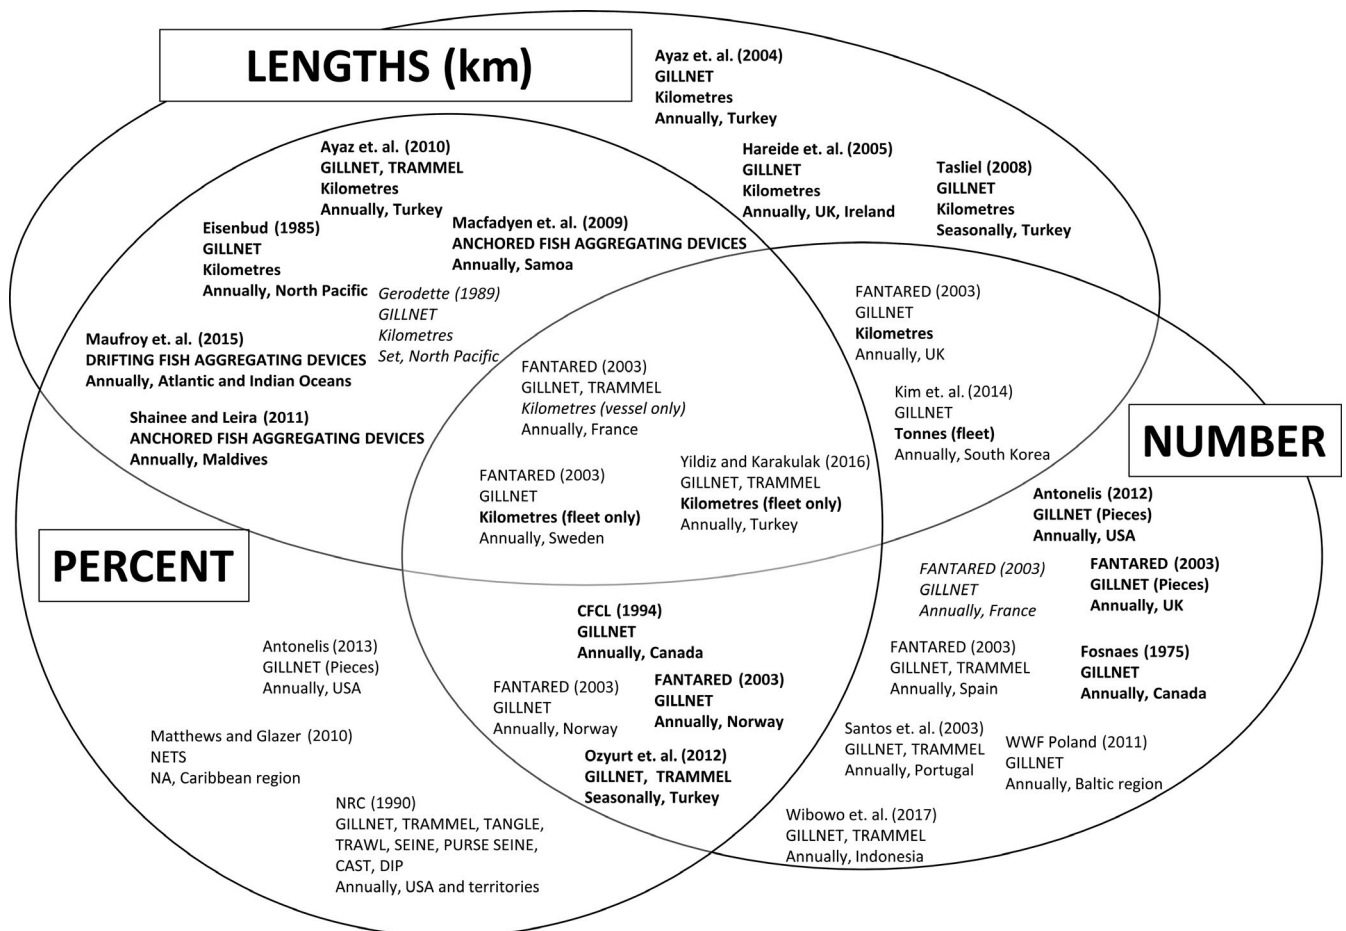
LENGTHS (km)

Ayaz et. al. (2004)
GILLNET
Kilometres
Annually, Turkey

Ayaz et. al. (2010)
GILLNET, TRAMMEL
Kilometres
Annually, Turkey

Hareide et. al. (2005)
GILLNET
Kilometres
Annually, UK, Ireland

Tasliel (2008)
GILLNET
Kilometres
Seasonally, Turkey

Eisenbud (1985)
GILLNET
Kilometres
Annually, North Pacific

Macfadyen et. al. (2009)
ANCHORED FISH AGGREGATING DEVICES
Annually, Samoa

Gerodette (1989)
GILLNET
Kilometres
Set, North Pacific

FANTARED (2003)
GILLNET
Kilometres
Annually, UK

Maufroy et. al. (2015)
DRIFTING FISH AGGREGATING DEVICES
Annually, Atlantic and Indian Oceans

FANTARED (2003)
GILLNET, TRAMMEL
Kilometres (vessel only)
Annually, France

Kim et. al. (2014)
GILLNET
Tonnes (fleet)
Annually, South Korea

Shainee and Leira (2011)
ANCHORED FISH AGGREGATING DEVICES
Annually, Maldives

NUMBER

FANTARED (2003)
GILLNET
Kilometres (fleet only)
Annually, Sweden

Yildiz and Karakulak (2016)
GILLNET, TRAMMEL
Kilometres (fleet only)
Annually, Turkey

Antonelis (2012)
GILLNET (Pieces)
Annually, USA

PERCENT

FANTARED (2003)
GILLNET
Annually, France

FANTARED (2003)
GILLNET (Pieces)
Annually, UK

CFCL (1994)
GILLNET
Annually, Canada

Antonelis (2013)
GILLNET (Pieces)
Annually, USA

FANTARED (2003)
GILLNET, TRAMMEL
Annually, Spain

Fosnaes (1975)
GILLNET
Annually, Canada

FANTARED (2003)
GILLNET
Annually, Norway

FANTARED (2003)
GILLNET
Annually, Norway

Matthews and Glazer (2010)
NETS
NA, Caribbean region

Santos et. al. (2003)
GILLNET, TRAMMEL
Annually, Portugal

WWF Poland (2011)
GILLNET
Annually, Baltic region

Ozyurt et. al. (2012)
GILLNET, TRAMMEL
Seasonally, Turkey

NRC (1990)
GILLNET, TRAMMEL, TANGLE, TRAWL, SEINE, PURSE SEINE, CAST, DIP
Annually, USA and territories

Wibowo et. al. (2017)
GILLNET, TRAMMEL
Annually, Indonesia